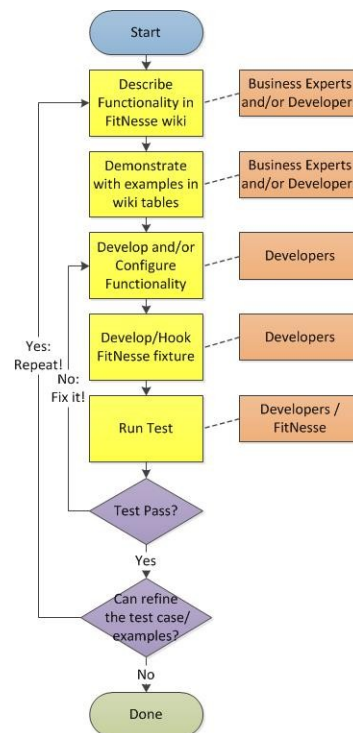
Start

Describe Functionality in FitNesse wiki

Business Experts and/or Developer

Demonstrate with examples in wiki tables

Business Experts and/or Developer

Develop and/or Configure Functionality

Developers

Develop/Hook FitNesse fixture

Developers

Run Test

Developers / FitNesse

Test Pass?

No: Fix it!

Yes

Can refine the test case/ examples?

Yes: Repeat!

No

Done